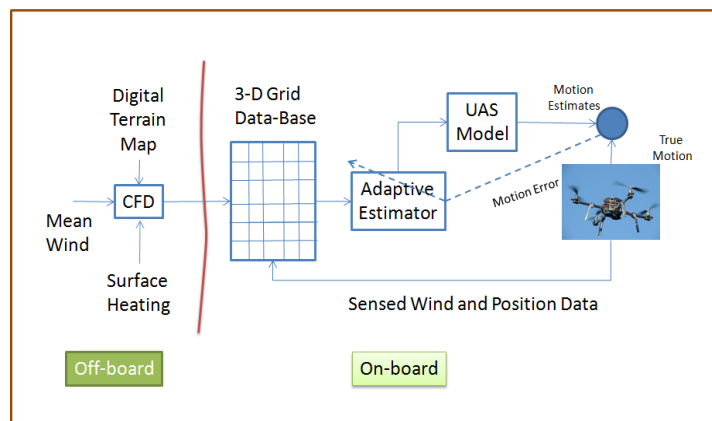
Digital Terrain Map

Mean Wind

CFD

Surface Heating

3-D Grid Data-Base

UAS Model

Motion Estimates

True Motion

Adaptive Estimator

Motion Error

Sensed Wind and Position Data

Off-board

On-board